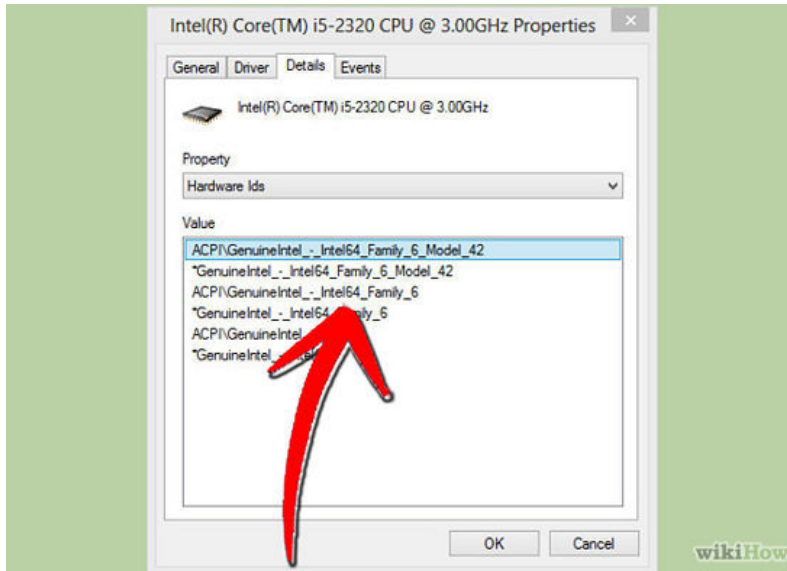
Intel(R) Core(TM) i5-2320 CPU @ 3.00GHz Properties

General Driver Details Events

Intel(R) Core(TM) i5-2320 CPU @ 3.00GHz

Property

Hardware Ids

Value

ACPI\GenuineIntel_-_Intel64_Family_6_Model_42
*GenuineIntel_-_Intel64_Family_6_Model_42
ACPI\GenuineIntel_-_Intel64_Family_6
*GenuineIntel_-_Intel64_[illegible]ly_6
ACPI\GenuineIntel_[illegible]
*GenuineIntel_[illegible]

OK Cancel

wikiHow